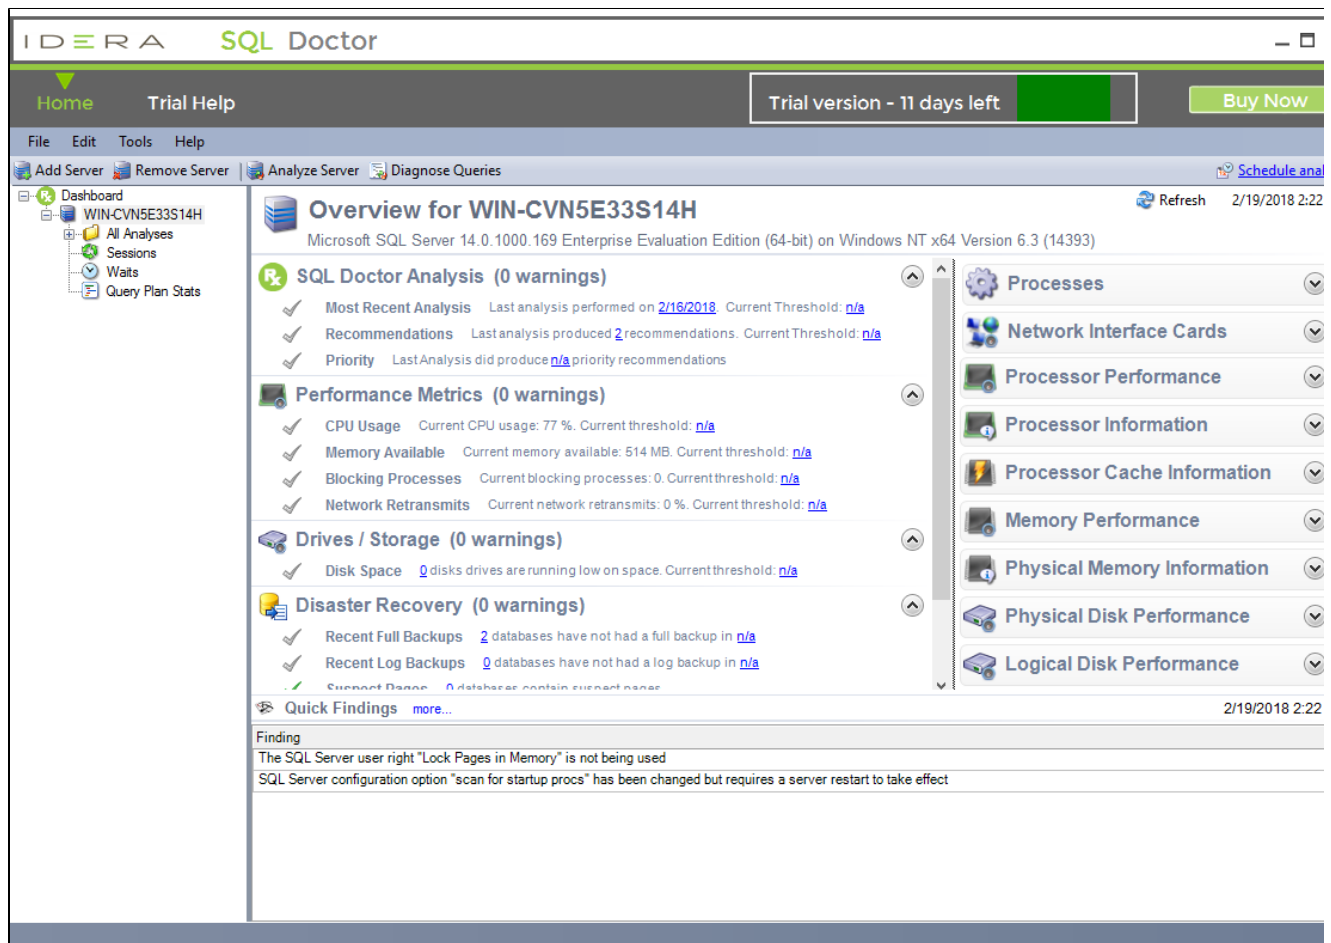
IDERA SQL Doctor

Home Trial Help

Trial version - 11 days left

Buy Now

File Edit Tools Help

Add Server Remove Server Analyze Server Diagnose Queries

Schedule anal

Dashboard
WIN-CVN5E33S14H
All Analyses
Sessions
Waits
Query Plan Stats

Overview for WIN-CVN5E33S14H

Refresh 2/19/2018 2:22

Microsoft SQL Server 14.0.1000.169 Enterprise Evaluation Edition (64-bit) on Windows NT x64 Version 6.3 (14393)

SQL Doctor Analysis (0 warnings)

Most Recent Analysis Last analysis performed on 2/16/2018. Current Threshold: n/a

Recommendations Last analysis produced 2 recommendations. Current Threshold: n/a

Priority Last Analysis did produce n/a priority recommendations

Performance Metrics (0 warnings)

CPU Usage Current CPU usage: 77 %. Current threshold: n/a

Memory Available Current memory available: 514 MB. Current threshold: n/a

Blocking Processes Current blocking processes: 0. Current threshold: n/a

Network Retransmits Current network retransmits: 0 %. Current threshold: n/a

Drives / Storage (0 warnings)

Disk Space 0 disks drives are running low on space. Current threshold: n/a

Disaster Recovery (0 warnings)

Recent Full Backups 2 databases have not had a full backup in n/a

Recent Log Backups 0 databases have not had a log backup in n/a

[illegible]

Processes

Network Interface Cards

Processor Performance

Processor Information

Processor Cache Information

Memory Performance

Physical Memory Information

Physical Disk Performance

Logical Disk Performance

Quick Findings more...

2/19/2018 2:22

Finding

The SQL Server user right "Lock Pages in Memory" is not being used

SQL Server configuration option "scan for startup procs" has been changed but requires a server restart to take effect